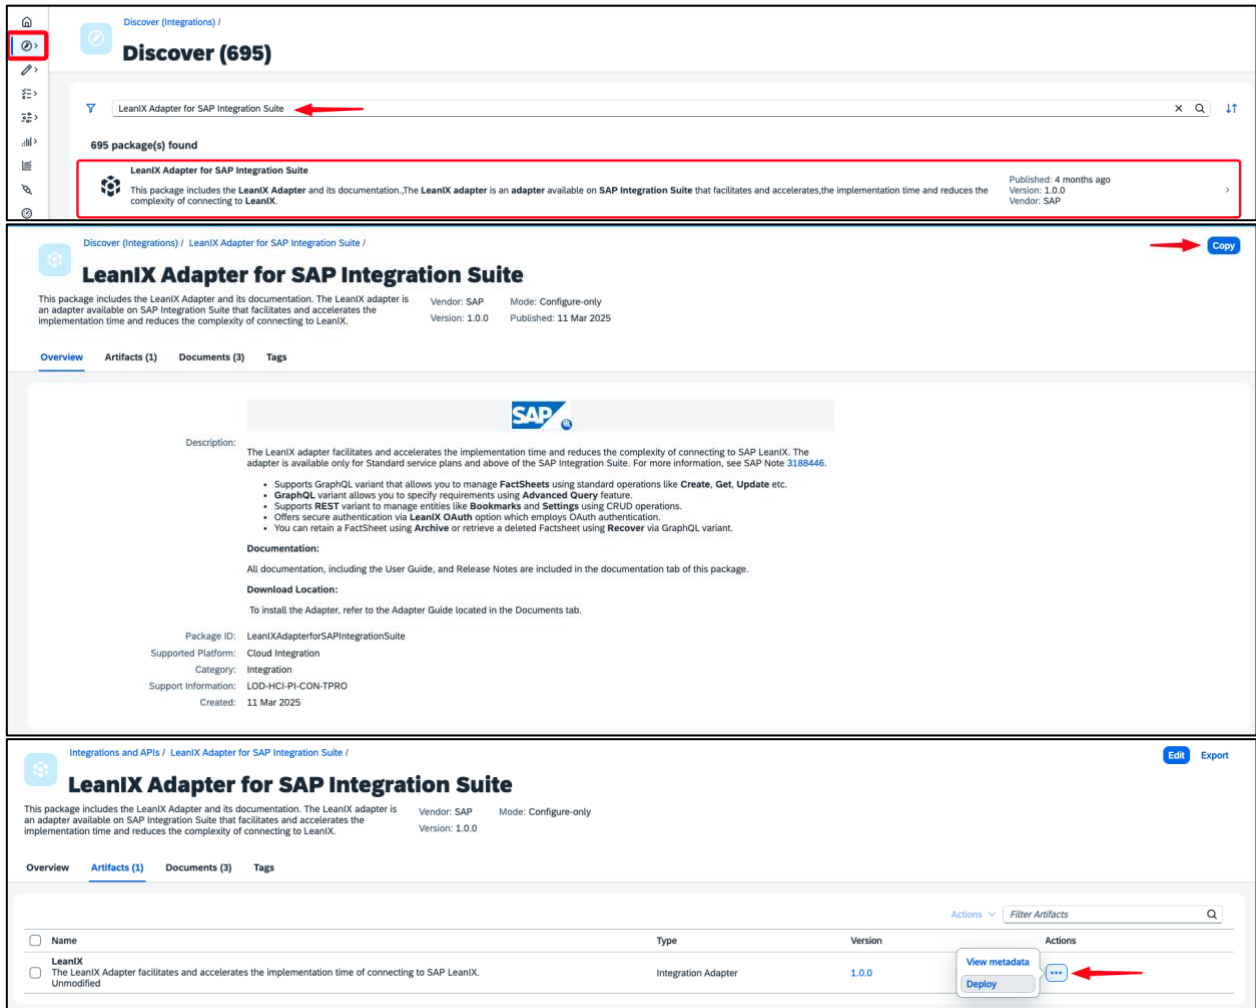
Discover (Integrations) /

Discover (695)

LeanIX Adapter for SAP Integration Suite

695 package(s) found

LeanIX Adapter for SAP Integration Suite

This package includes the LeanIX Adapter and its documentation.,The LeanIX adapter is an adapter available on SAP Integration Suite that facilitates and accelerates,the implementation time and reduces the complexity of connecting to LeanIX.

Published: 4 months ago
Version: 1.0.0
Vendor: SAP

Discover (Integrations) / LeanIX Adapter for SAP Integration Suite /

Copy

LeanIX Adapter for SAP Integration Suite

This package includes the LeanIX Adapter and its documentation. The LeanIX adapter is an adapter available on SAP Integration Suite that facilitates and accelerates the implementation time and reduces the complexity of connecting to LeanIX.

Vendor: SAP
Version: 1.0.0
Mode: Configure-only
Published: 11 Mar 2025

Overview Artifacts (1) Documents (3) Tags

SAP

Description:

The LeanIX adapter facilitates and accelerates the implementation time and reduces the complexity of connecting to SAP LeanIX. The adapter is available only for Standard service plans and above of the SAP Integration Suite. For more information, see SAP Note 3188446.

- Supports GraphQL variant that allows you to manage FactSheets using standard operations like Create, Get, Update etc.
- GraphQL variant allows you to specify requirements using Advanced Query feature.
- Supports REST variant to manage entities like Bookmarks and Settings using CRUD operations.
- Offers secure authentication via LeanIX OAuth option which employs OAuth authentication.
- You can retain a FactSheet using Archive or retrieve a deleted Factsheet using Recover via GraphQL variant.

Documentation:

All documentation, including the User Guide, and Release Notes are included in the documentation tab of this package.

Download Location:

To install the Adapter, refer to the Adapter Guide located in the Documents tab.

Package ID: LeanIXAdapterforSAPIntegrationSuite
Supported Platform: Cloud Integration
Category: Integration
Support Information: LOD-HCI-PI-CON-TPRO
Created: 11 Mar 2025

Integrations and APIs / LeanIX Adapter for SAP Integration Suite /

Edit Export

LeanIX Adapter for SAP Integration Suite

This package includes the LeanIX Adapter and its documentation. The LeanIX adapter is an adapter available on SAP Integration Suite that facilitates and accelerates the implementation time and reduces the complexity of connecting to LeanIX.

Vendor: SAP
Version: 1.0.0
Mode: Configure-only

Overview Artifacts (1) Documents (3) Tags

Actions Filter Artifacts

| Name | Type | Version | Actions |
|---|---|---|---|
| LeanIX<br>The LeanIX Adapter facilitates and accelerates the implementation time of connecting to SAP LeanIX.<br>Unmodified | Integration Adapter | 1.0.0 | ••• |

View metadata
Deploy